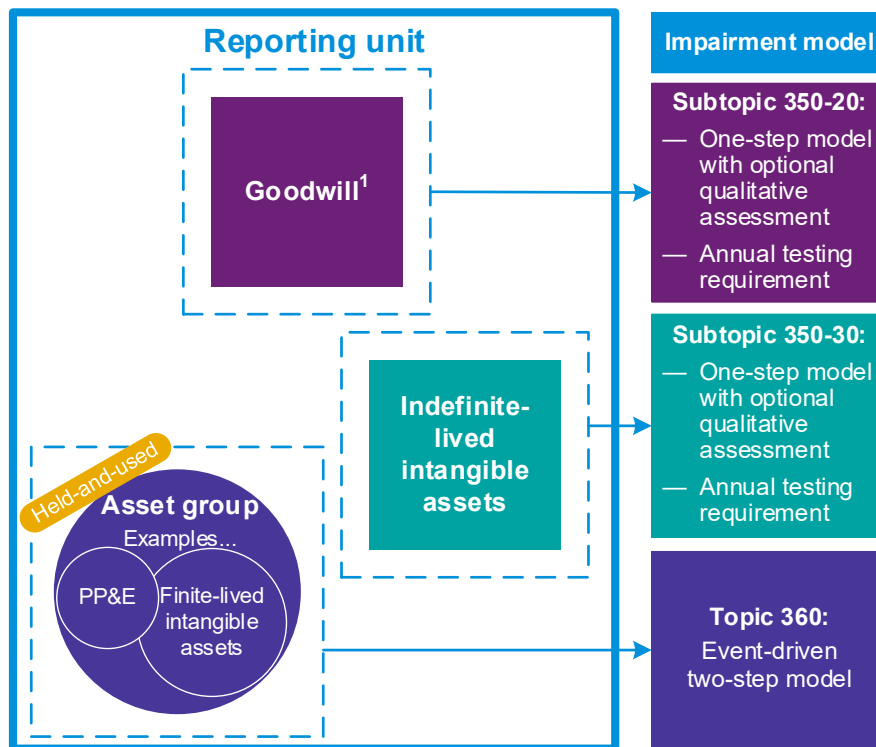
Reporting unit

Goodwill$^1$

Indefinite-lived intangible assets

Held-and-used

Asset group

Examples...

PP&E

Finite-lived intangible assets

Impairment model

Subtopic 350-20:

— One-step model with optional qualitative assessment

— Annual testing requirement

Subtopic 350-30:

— One-step model with optional qualitative assessment

— Annual testing requirement

Topic 360:

Event-driven two-step model